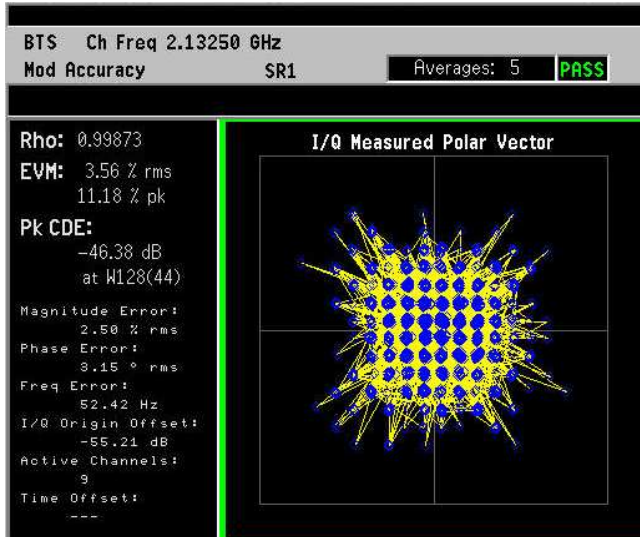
BTS Ch Freq 2.13250 GHz
Mod Accuracy SR1 Averages: 5 PASS

Rho: 0.99873
EVM: 3.56 % rms
11.18 % pk
Pk CDE:
−46.38 dB
at W128(44)
Magnitude Error:
2.50 % rms
Phase Error:
3.15 ° rms
Freq Error:
52.42 Hz
I/Q Origin Offset:
−55.21 dB
Active Channels:
9
Time Offset:
---

I/Q Measured Polar Vector